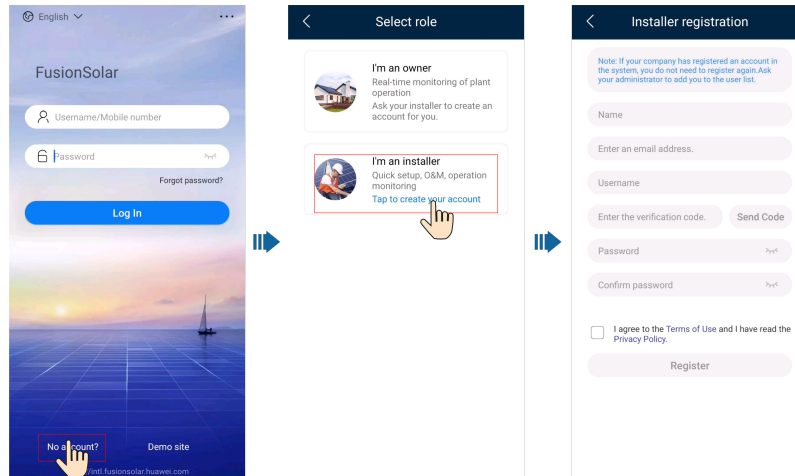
English

FusionSolar

Username/Mobile number

Password

Forgot password?

Log In

No a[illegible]count?

Demo site

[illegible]/intl.fusionsolar.huawei.com

Select role

I'm an owner
Real-time monitoring of plant operation
Ask your installer to create an account for you.

I'm an installer
Quick setup, O&M, operation monitoring
Tap to create your account

Installer registration

Note: If your company has registered an account in the system, you do not need to register again.Ask your administrator to add you to the user list.

Name

Enter an email address.

Username

Enter the verification code.

Send Code

Password

Confirm password

I agree to the Terms of Use and I have read the Privacy Policy.

Register